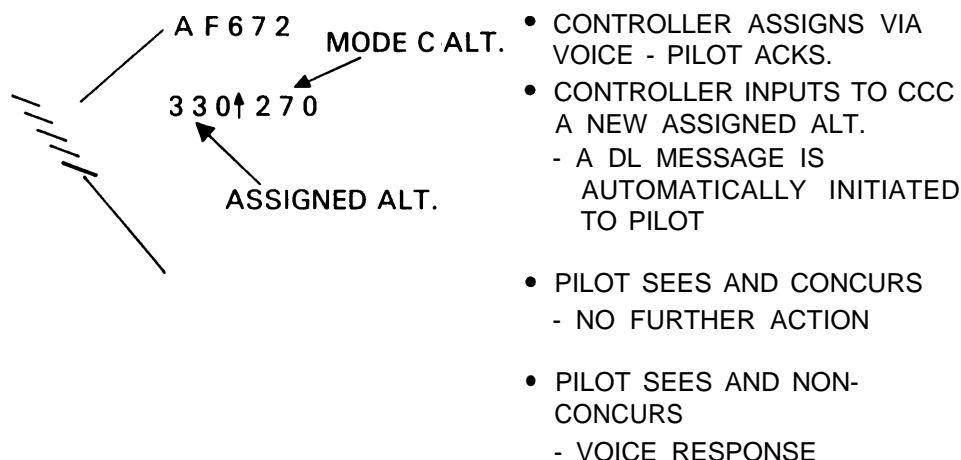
A F 6 7 2

MODE C ALT.

3 3 0↑2 7 0

ASSIGNED ALT.

• CONTROLLER ASSIGNS VIA VOICE - PILOT ACKS.

• CONTROLLER INPUTS TO CCC A NEW ASSIGNED ALT.
- A DL MESSAGE IS AUTOMATICALLY INITIATED TO PILOT

• PILOT SEES AND CONCURS
- NO FURTHER ACTION

• PILOT SEES AND NON-CONCURS
- VOICE RESPONSE